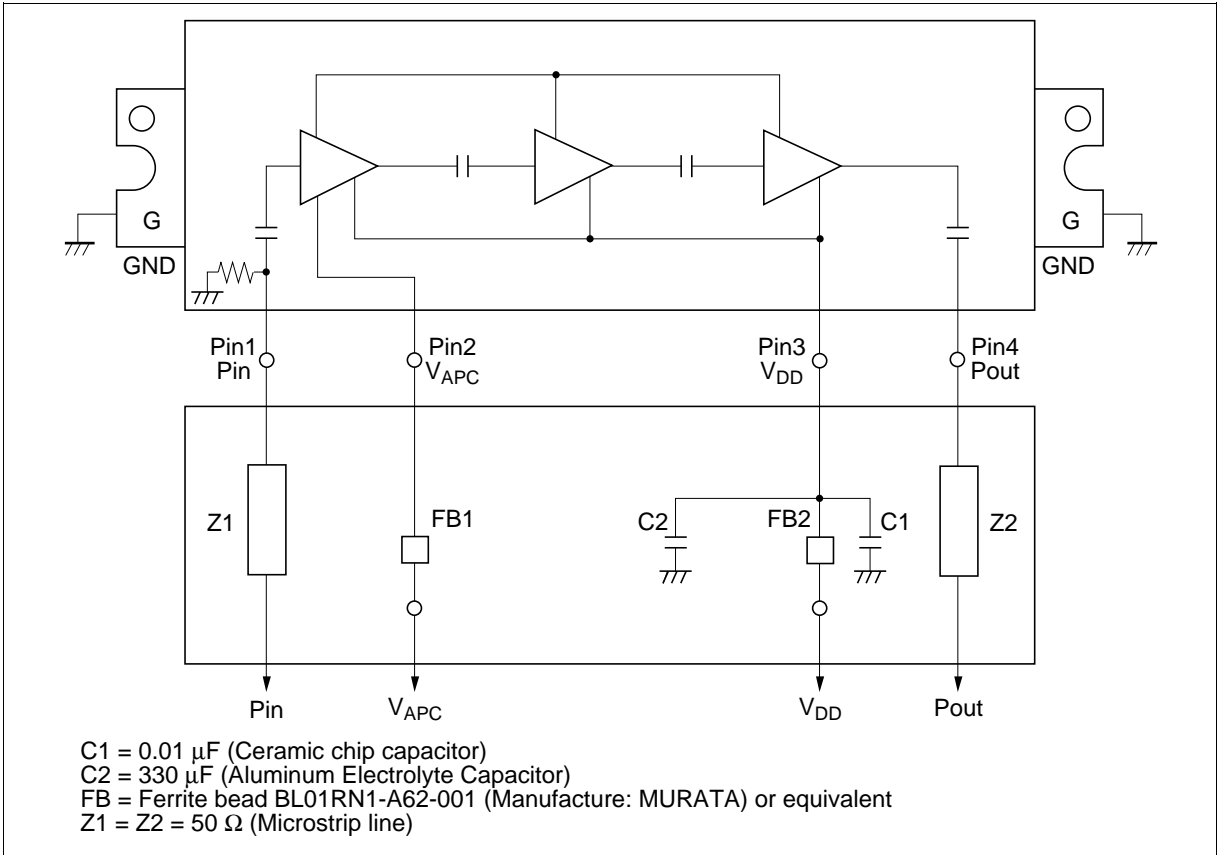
G
GND
G
GND

Pin1
Pin
Pin2
$V_{APC}$
Pin3
$V_{DD}$
Pin4
Pout

Z1
FB1
C2
FB2
C1
Z2

Pin
$V_{APC}$
$V_{DD}$
Pout

C1 = 0.01 $\mu$F (Ceramic chip capacitor)
C2 = 330 $\mu$F (Aluminum Electrolyte Capacitor)
FB = Ferrite bead BL01RN1-A62-001 (Manufacture: MURATA) or equivalent
Z1 = Z2 = 50 $\Omega$ (Microstrip line)